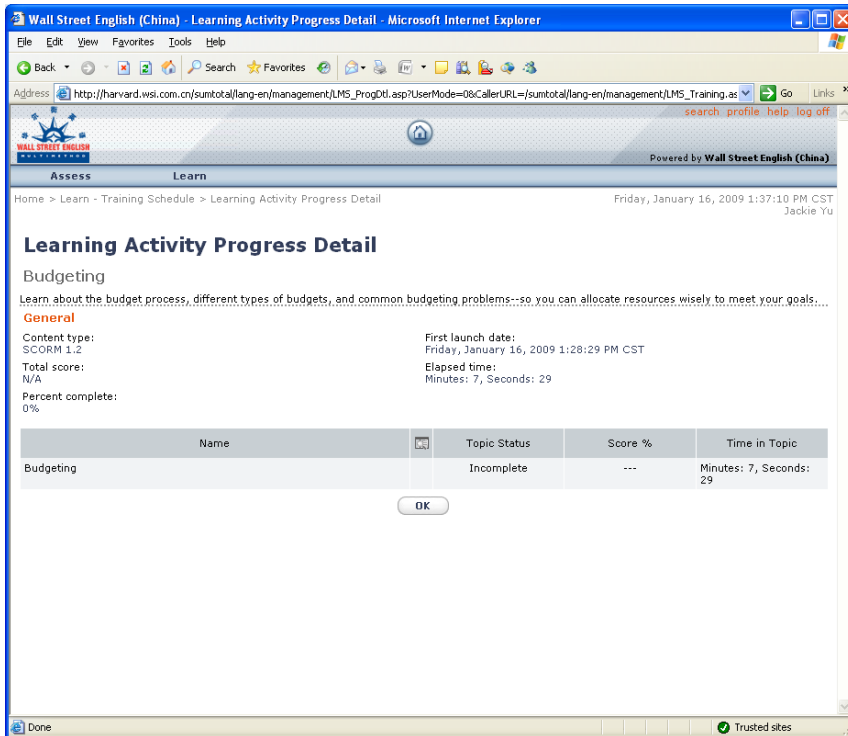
Wall Street English (China) - Learning Activity Progress Detail - Microsoft Internet Explorer

File Edit View Favorites Tools Help

Back Search Favorites

Address http://harvard.wsi.com.cn/sumtotal/lang-en/management/LMS_ProgDtl.asp?UserMode=0&CallerURL=/sumtotal/lang-en/management/LMS_Training.as Go Links

search profile help log off

WALL STREET ENGLISH

Powered by Wall Street English (China)

Assess Learn

Home > Learn - Training Schedule > Learning Activity Progress Detail

Friday, January 16, 2009 1:37:10 PM CST
Jackie Yu

Learning Activity Progress Detail

Budgeting

Learn about the budget process, different types of budgets, and common budgeting problems--so you can allocate resources wisely to meet your goals.

General

Content type:
SCORM 1.2

Total score:
N/A

Percent complete:
0%

First launch date:
Friday, January 16, 2009 1:28:29 PM CST

Elapsed time:
Minutes: 7, Seconds: 29

| Name | | Topic Status | Score % | Time in Topic |
|---|---|---|---|---|
| Budgeting | | Incomplete | --- | Minutes: 7, Seconds: 29 |

OK

Done

Trusted sites